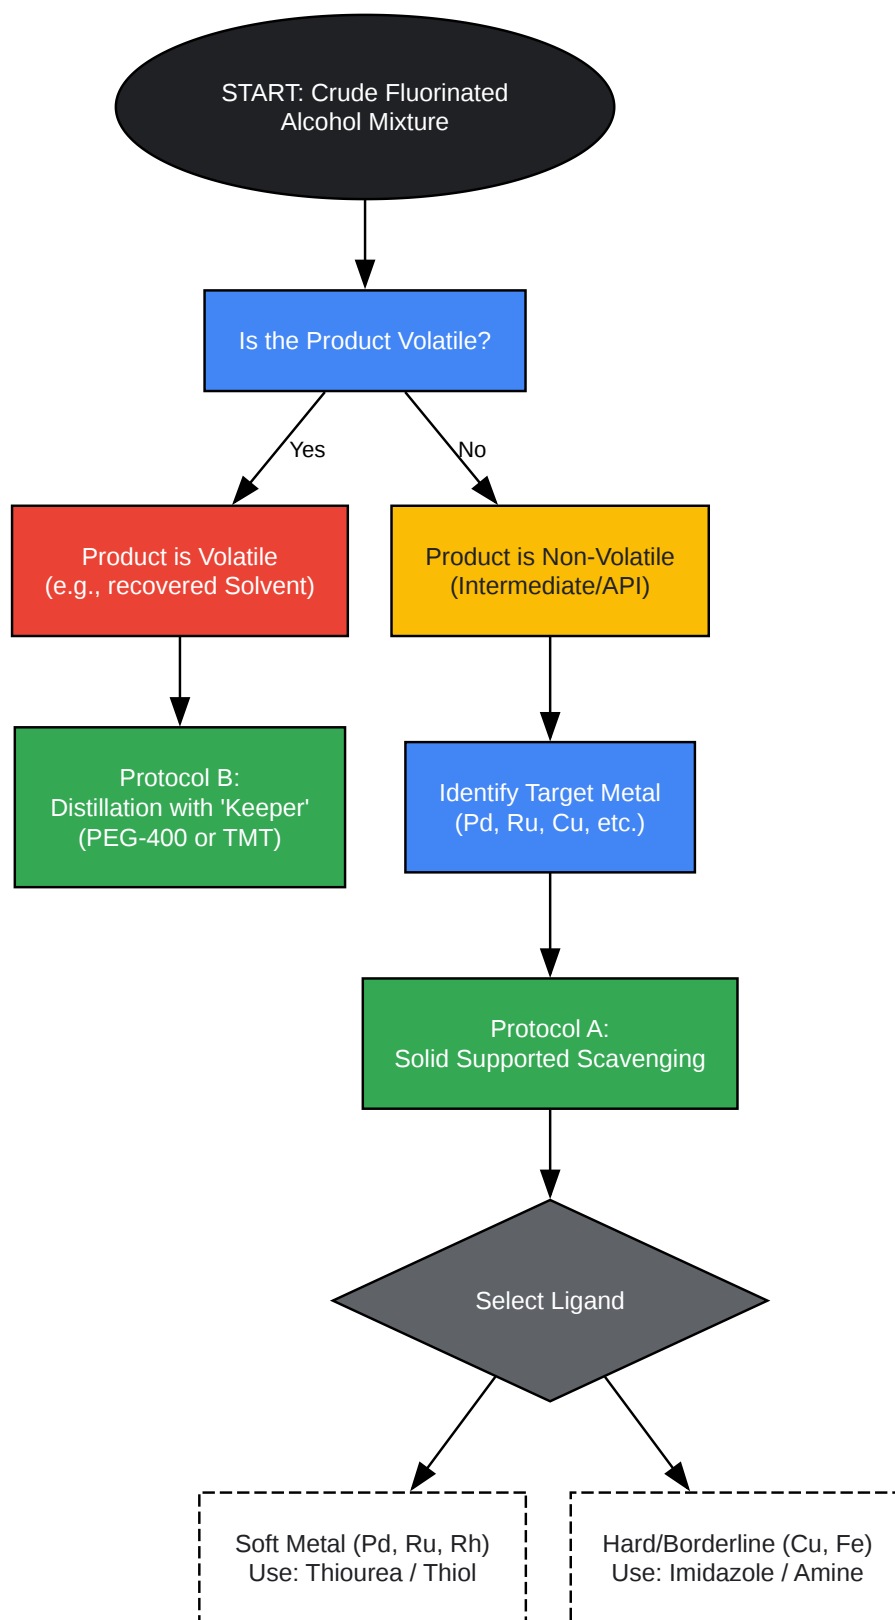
START: Crude Fluorinated Alcohol Mixture

Is the Product Volatile?

Yes

No

Product is Volatile (e.g., recovered Solvent)

Product is Non-Volatile (Intermediate/API)

Protocol B: Distillation with 'Keeper' (PEG-400 or TMT)

Identify Target Metal (Pd, Ru, Cu, etc.)

Protocol A: Solid Supported Scavenging

Select Ligand

Soft Metal (Pd, Ru, Rh) Use: Thiourea / Thiol

Hard/Borderline (Cu, Fe) Use: Imidazole / Amine